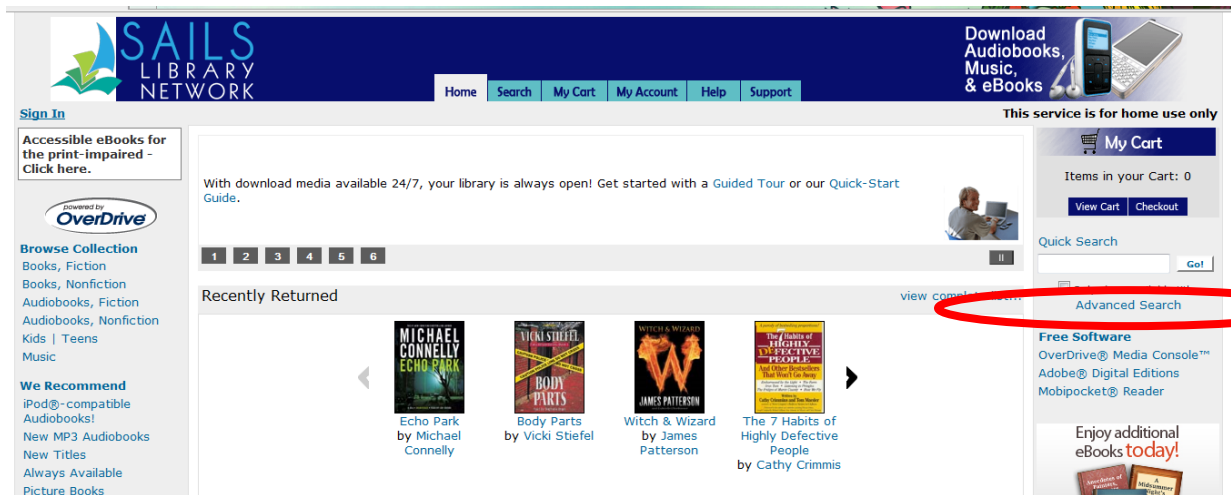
SAILS LIBRARY NETWORK

Download Audiobooks, Music, & eBooks

Home | Search | My Cart | My Account | Help | Support

Sign In

This service is for home use only

Accessible eBooks for the print-impaired - Click here.

powered by OverDrive

Browse Collection
Books, Fiction
Books, Nonfiction
Audiobooks, Fiction
Audiobooks, Nonfiction
Kids | Teens
Music

We Recommend
iPod®-compatible Audiobooks!
New MP3 Audiobooks
New Titles
Always Available
Picture Books

With download media available 24/7, your library is always open! Get started with a Guided Tour or our Quick-Start Guide.

1 2 3 4 5 6

Recently Returned

view compl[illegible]

MICHAEL CONNELLY ECHO PARK
Echo Park by Michael Connelly

VICKI STIEFEL BODY PARTS
Body Parts by Vicki Stiefel

WITCH & WIZARD JAMES PATTERSON
Witch & Wizard by James Patterson

The 7 Habits of HIGHLY DEFECTIVE PEOPLE
The 7 Habits of Highly Defective People by Cathy Crimmis

My Cart
Items in your Cart: 0
View Cart | Checkout

Quick Search
Go!
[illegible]
Advanced Search

Free Software
OverDrive® Media Console™
Adobe® Digital Editions
Mobipocket® Reader

Enjoy additional eBooks today!